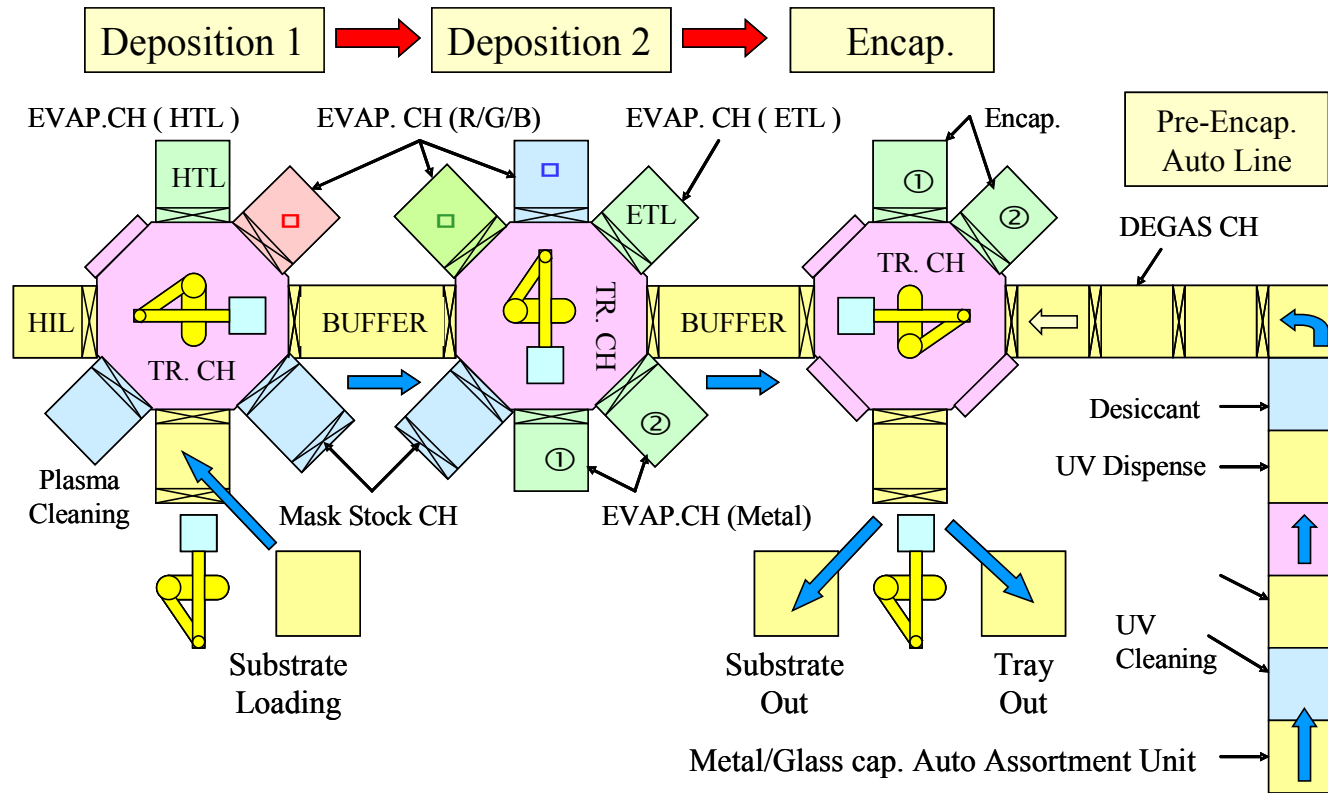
Deposition 1

Deposition 2

Encap.

EVAP.CH ( HTL )

EVAP. CH (R/G/B)

EVAP. CH ( ETL )

Encap.

Pre-Encap. Auto Line

HTL

ETL

①

②

DEGAS CH

TR. CH

HIL

BUFFER

TR. CH

BUFFER

TR. CH

②

①

Desiccant

UV Dispense

Plasma Cleaning

Mask Stock CH

EVAP.CH (Metal)

UV Cleaning

Substrate Loading

Substrate Out

Tray Out

Metal/Glass cap. Auto Assortment Unit